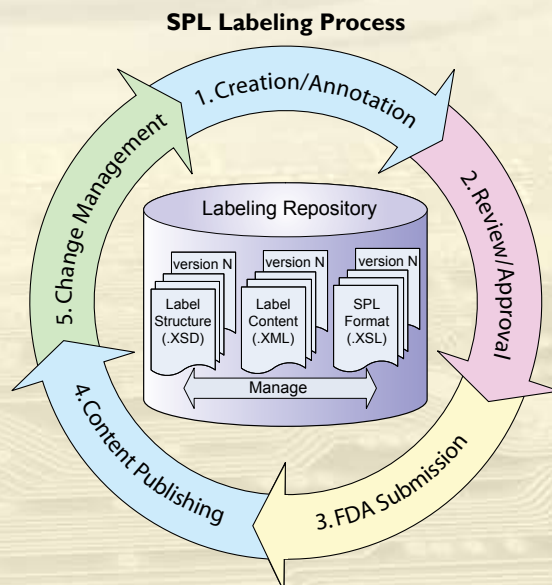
SPL Labeling Process

1. Creation/Annotation

2. Review/Approval

3. FDA Submission

4. Content Publishing

5. Change Management

Labeling Repository

version N

Label Structure (.XSD)

version N

Label Content (.XML)

version N

SPL Format (.XSL)

Manage